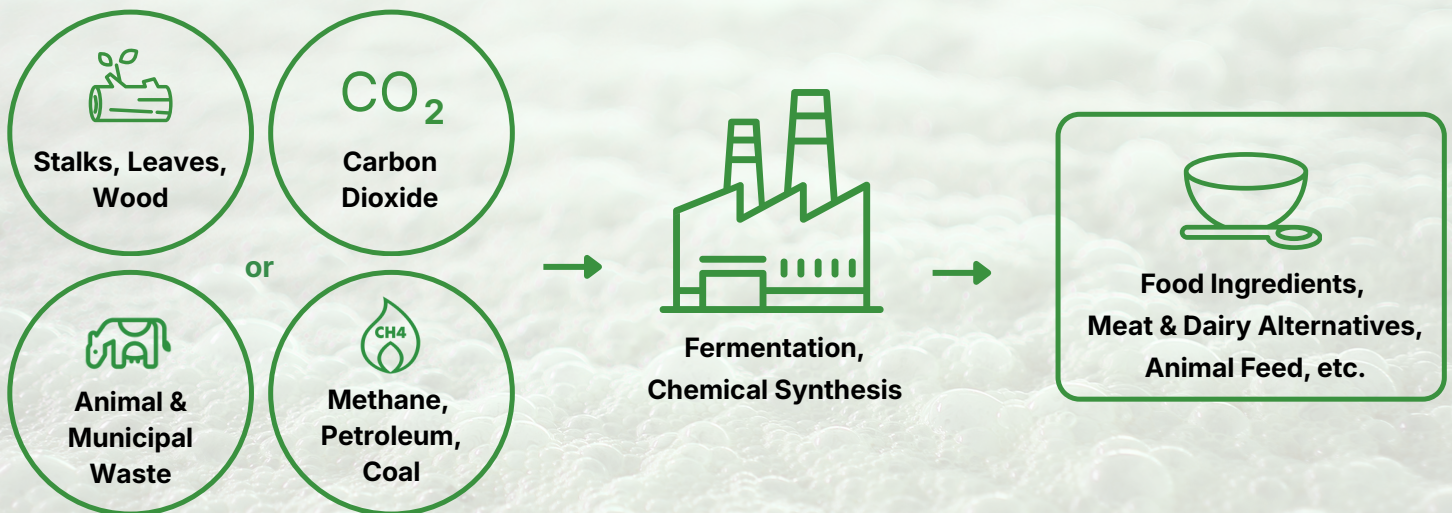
Stalks, Leaves, Wood

$CO_2$

Carbon Dioxide

or

Animal & Municipal Waste

CH4

Methane, Petroleum, Coal

Fermentation, Chemical Synthesis

Food Ingredients, Meat & Dairy Alternatives, Animal Feed, etc.